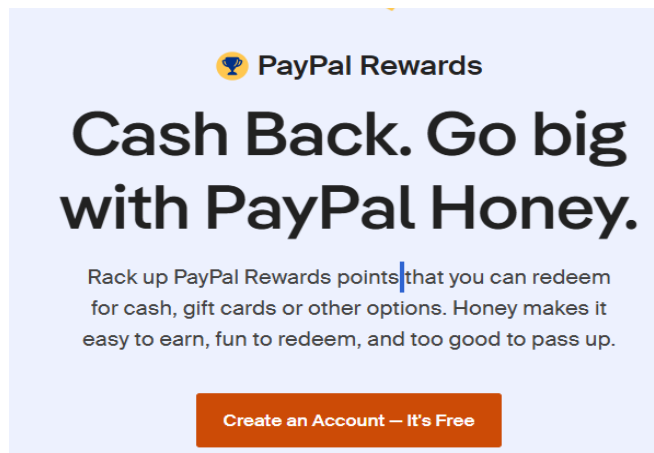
PayPal Rewards

Cash Back. Go big with PayPal Honey.

Rack up PayPal Rewards points that you can redeem for cash, gift cards or other options. Honey makes it easy to earn, fun to redeem, and too good to pass up.

Create an Account — It's Free